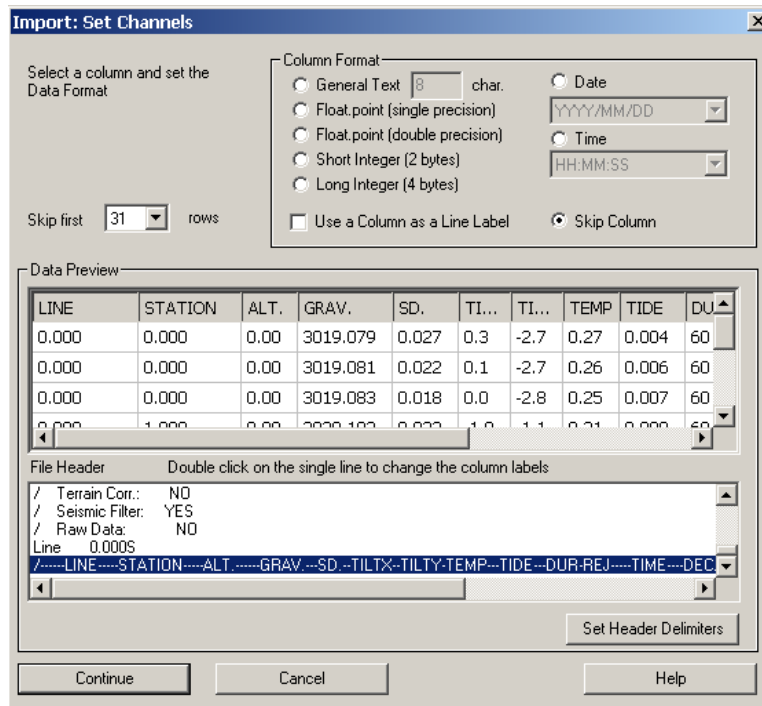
Import: Set Channels

Select a column and set the Data Format

Column Format
General Text 8 char.
Float.point (single precision)
Float.point (double precision)
Short Integer (2 bytes)
Long Integer (4 bytes)
Date
YYYY/MM/DD
Time
HH:MM:SS

Skip first 31 rows

Use a Column as a Line Label
Skip Column

Data Preview

| LINE | STATION | ALT. | GRAV. | SD. | TI... | TI... | TEMP | TIDE | DU |
|---|---|---|---|---|---|---|---|---|---|
| 0.000 | 0.000 | 0.00 | 3019.079 | 0.027 | 0.3 | -2.7 | 0.27 | 0.004 | 60 |
| 0.000 | 0.000 | 0.00 | 3019.081 | 0.022 | 0.1 | -2.7 | 0.26 | 0.006 | 60 |
| 0.000 | 0.000 | 0.00 | 3019.083 | 0.018 | 0.0 | -2.8 | 0.25 | 0.007 | 60 |
| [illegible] | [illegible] | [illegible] | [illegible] | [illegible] | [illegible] | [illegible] | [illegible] | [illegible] | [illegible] |

File Header Double click on the single line to change the column labels
/ Terrain Corr.: NO
/ Seismic Filter: YES
/ Raw Data: NO
Line 0.000S
/------LINE-----STATION-----ALT.------GRAV.---SD.--TILTX--TILTY-TEMP---TIDE---DUR-REJ-----TIME----DEC

Set Header Delimiters

Continue
Cancel
Help